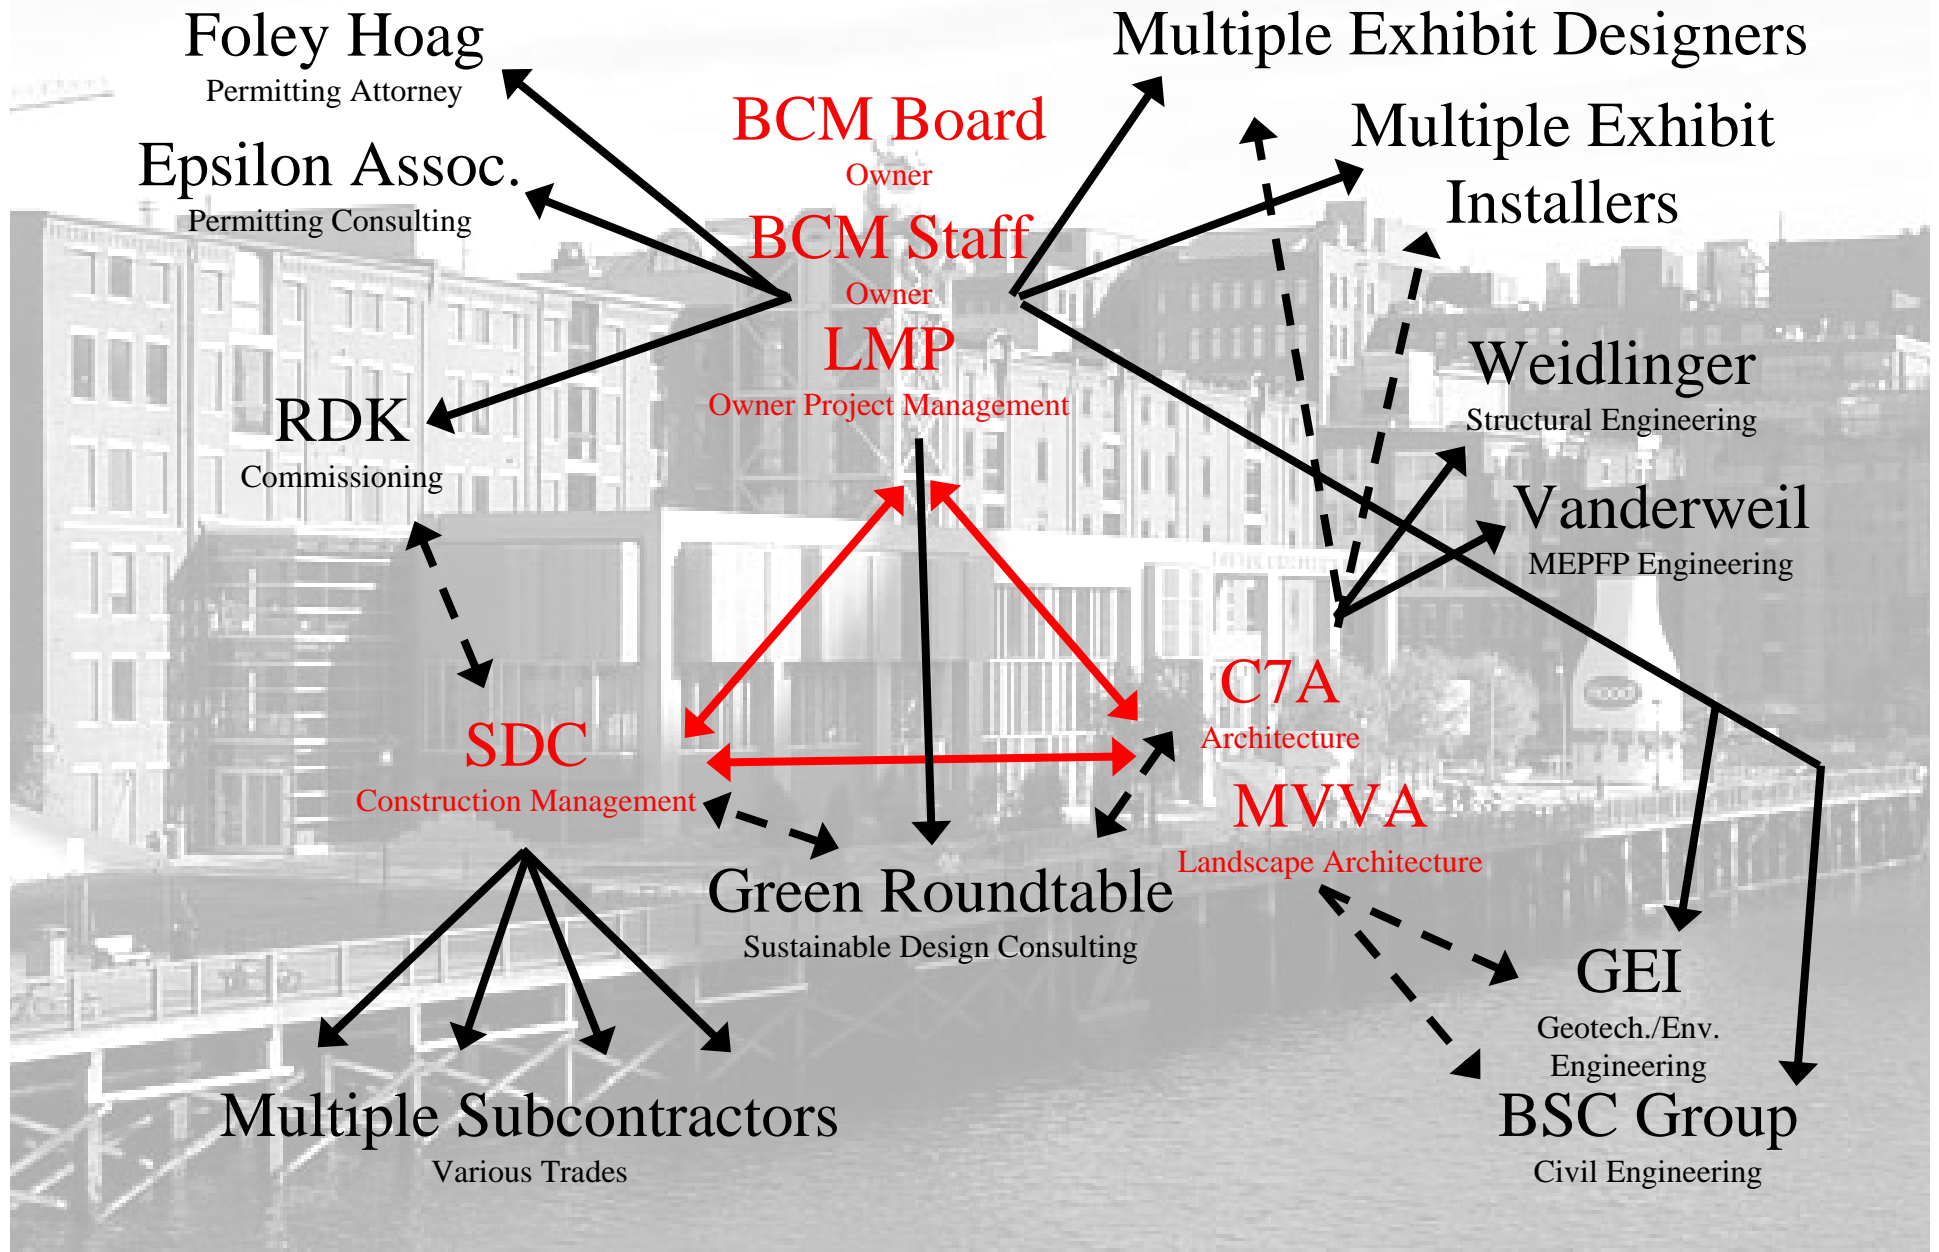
Foley Hoag
Permitting Attorney

Multiple Exhibit Designers

BCM Board
Owner

Multiple Exhibit Installers

Epsilon Assoc.
Permitting Consulting

BCM Staff
Owner

LMP
Owner Project Management

Weidlinger
Structural Engineering

RDK
Commissioning

Vanderweil
MEPFP Engineering

C7A
Architecture

SDC
Construction Management

MVVA
Landscape Architecture

Green Roundtable
Sustainable Design Consulting

GEI
Geotech./Env. Engineering

Multiple Subcontractors
Various Trades

BSC Group
Civil Engineering